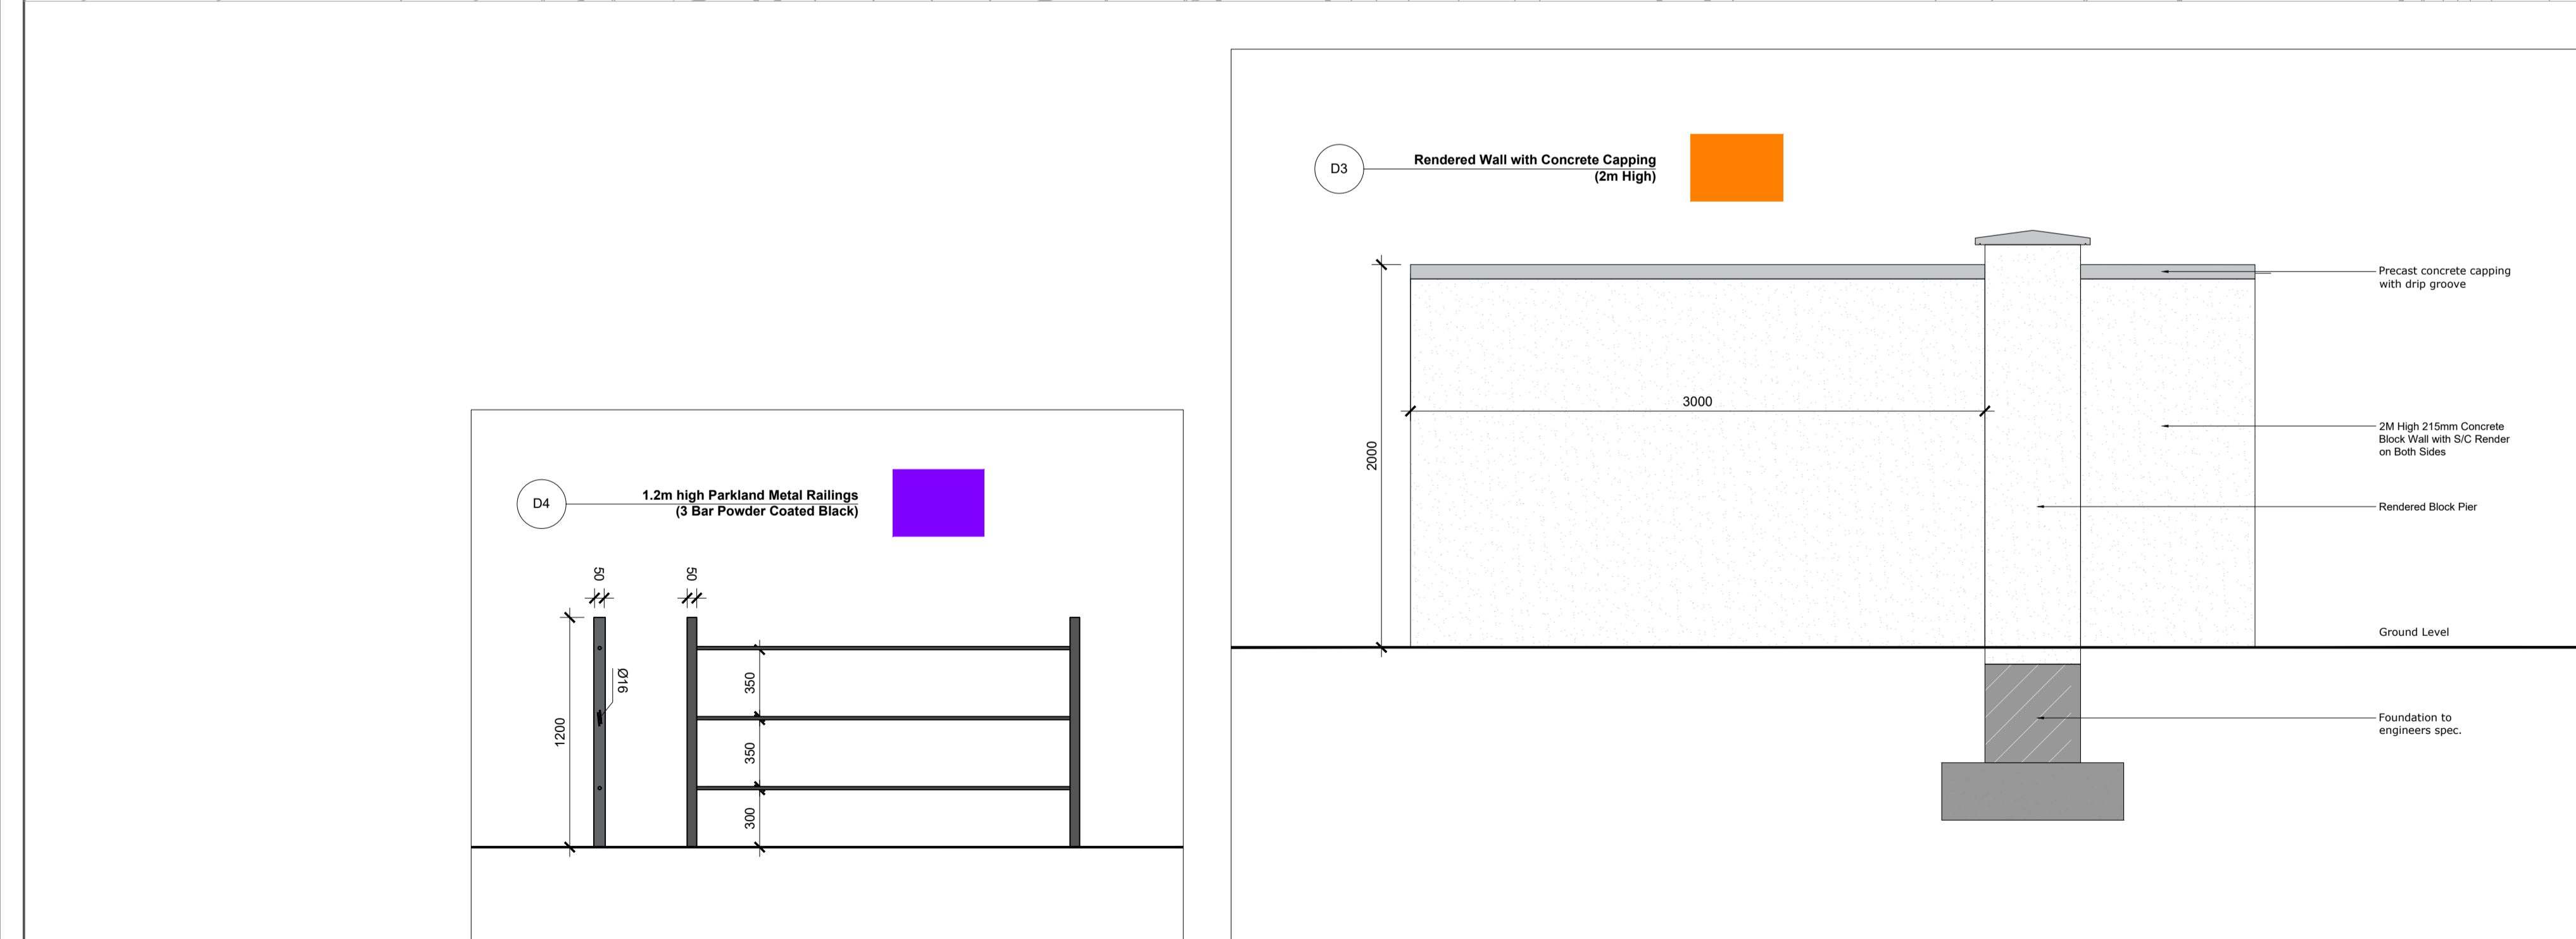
D3

Rendered Wall with Concrete Capping
(2m High)

Precast concrete capping with drip groove

3000

2000

2M High 215mm Concrete Block Wall with S/C Render on Both Sides

Rendered Block Pier

Ground Level

Foundation to engineers spec.

D4

1.2m high Parkland Metal Railings
(3 Bar Powder Coated Black)

50

50

Ø16

1200

350

350

300